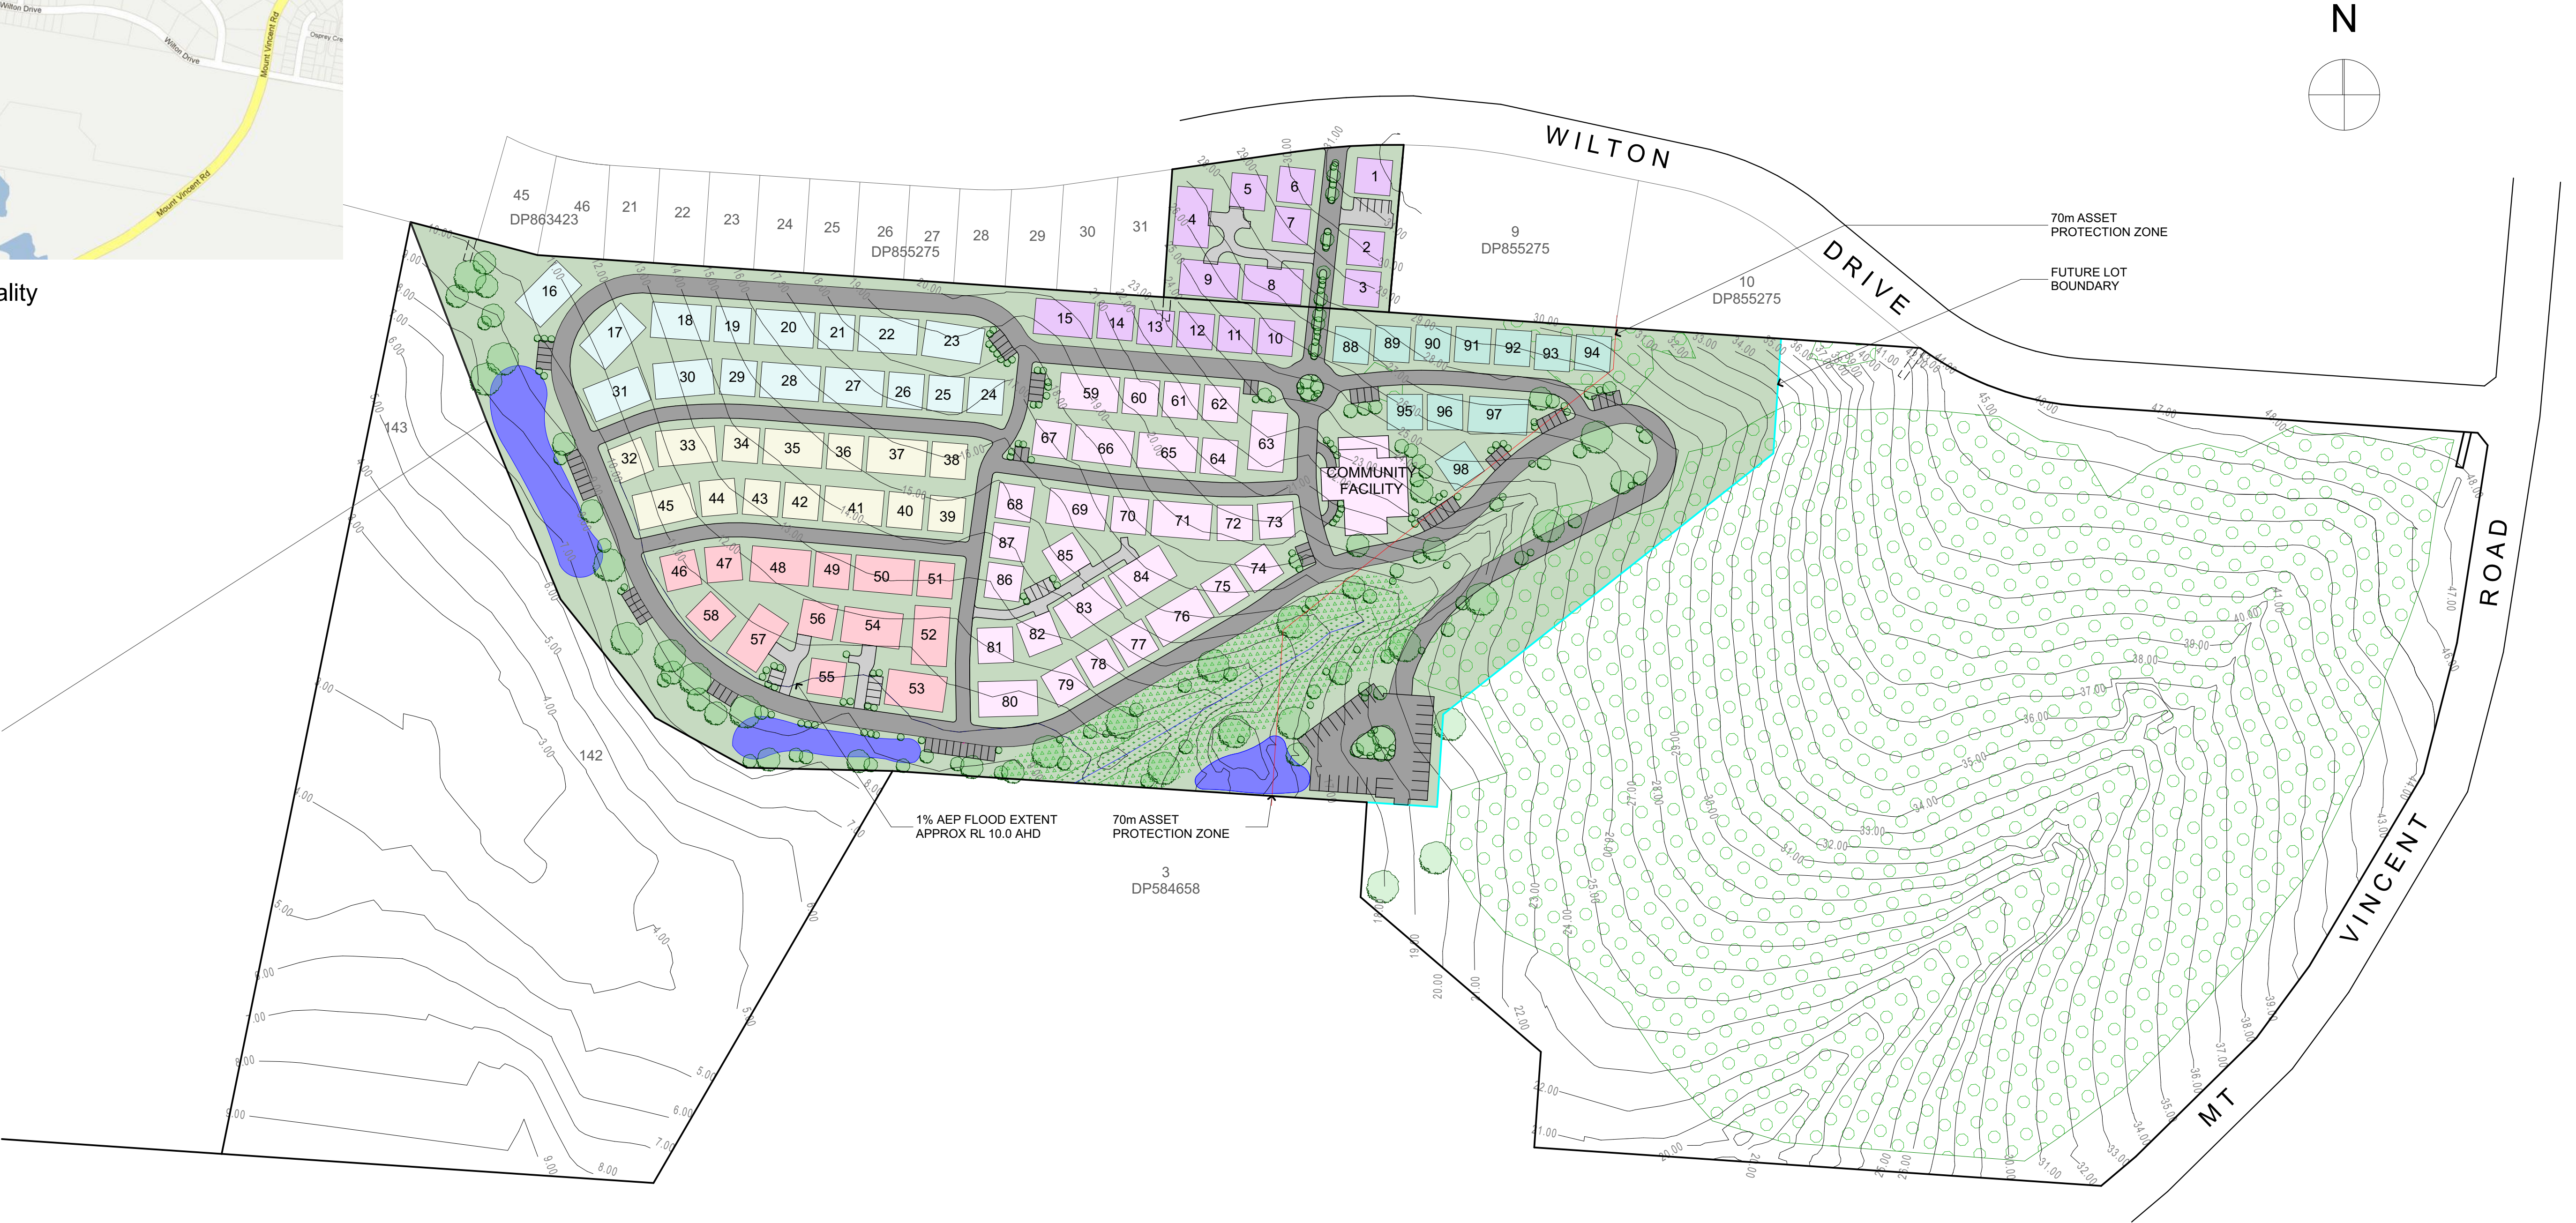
Wilton Drive
Wilton Drive
Osprey Cre
Mount Vincent Rd
Mount Vincent Rd
ality

N

WILTON DRIVE

MT VINCENT ROAD

70m ASSET PROTECTION ZONE

FUTURE LOT BOUNDARY

45 46 21 22 23 24 25 26 27 28 29 30 31
DP863423
DP855275

9
DP855275

10
DP855275

143
142

1 2 3 4 5 6 7 8 9
10 11 12 13 14 15 16 17 18 19 20 21 22 23 24 25 26 27 28 29 30 31 32 33 34 35 36 37 38 39 40 41 42 43 44 45 46 47 48 49 50 51 52 53 54 55 56 57 58 59 60 61 62 63 64 65 66 67 68 69 70 71 72 73 74 75 76 77 78 79 80 81 82 83 84 85 86 87 88 89 90 91 92 93 94 95 96 97 98

COMMUNITY FACILITY

1% AEP FLOOD EXTENT
APPROX RL 10.0 AHD

70m ASSET
PROTECTION ZONE

3
DP584658